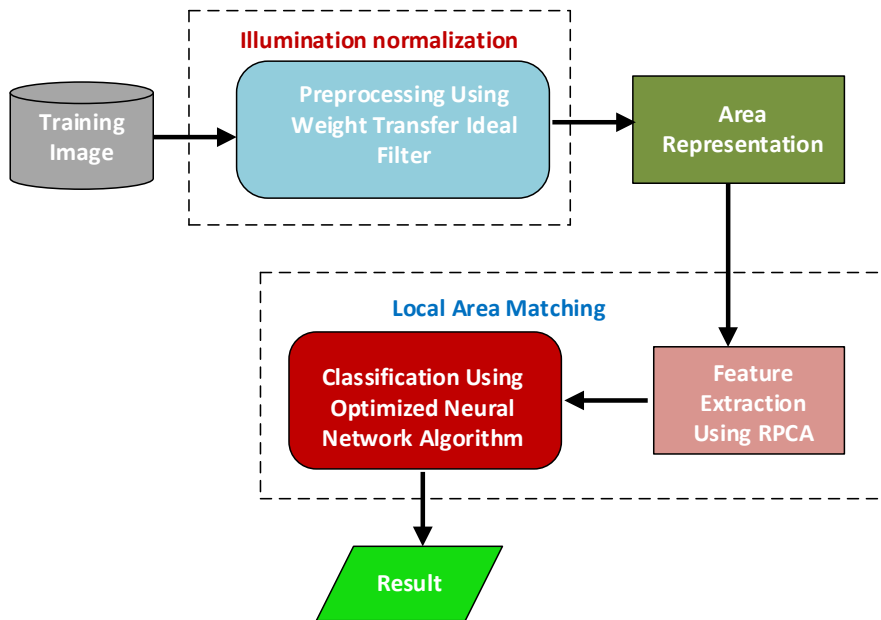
Illumination normalization

Training Image

Preprocessing Using Weight Transfer Ideal Filter

Area Representation

Local Area Matching

Classification Using Optimized Neural Network Algorithm

Feature Extraction Using RPCA

Result